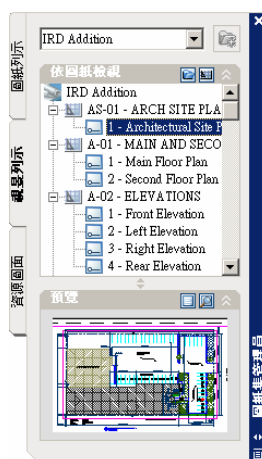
圖紙列示

視景列示

資源圖面

IRD Addition

依圖紙檢視

IRD Addition
AS-01 - ARCH SITE PLA
1 - Architectural Site P
A-01 - MAIN AND SECO
1 - Main Floor Plan
2 - Second Floor Plan
A-02 - ELEVATIONS
1 - Front Elevation
2 - Left Elevation
3 - Right Elevation
4 - Rear Elevation

預覽

圖紙集管理員